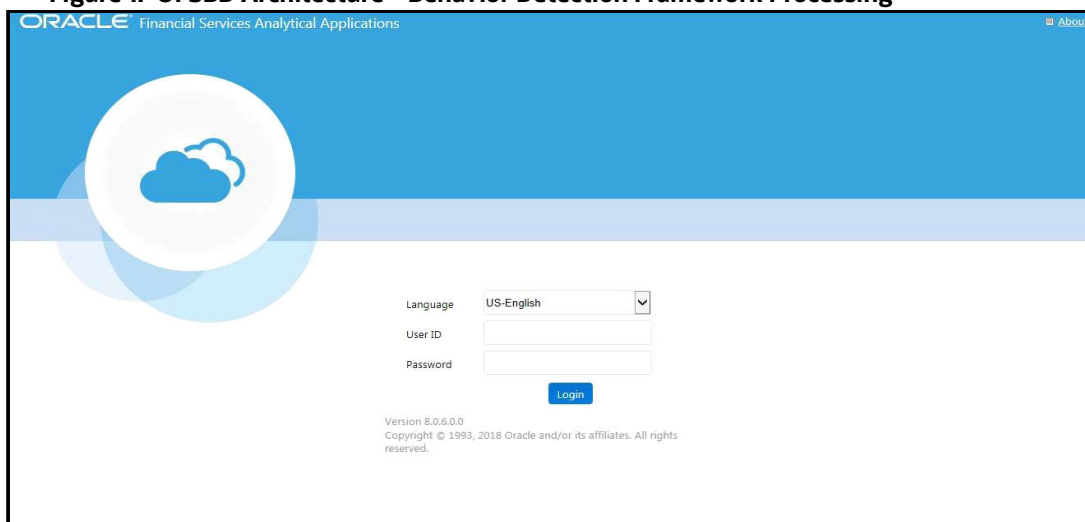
Figure 4. OFSBD Architecture - Behavior Detection Framework Processing

ORACLE® Financial Services Analytical Applications

Abou

Language US-English

User ID

Password

Login

Version 8.0.6.0.0
Copyright © 1993, 2018 Oracle and/or its affiliates. All rights reserved.